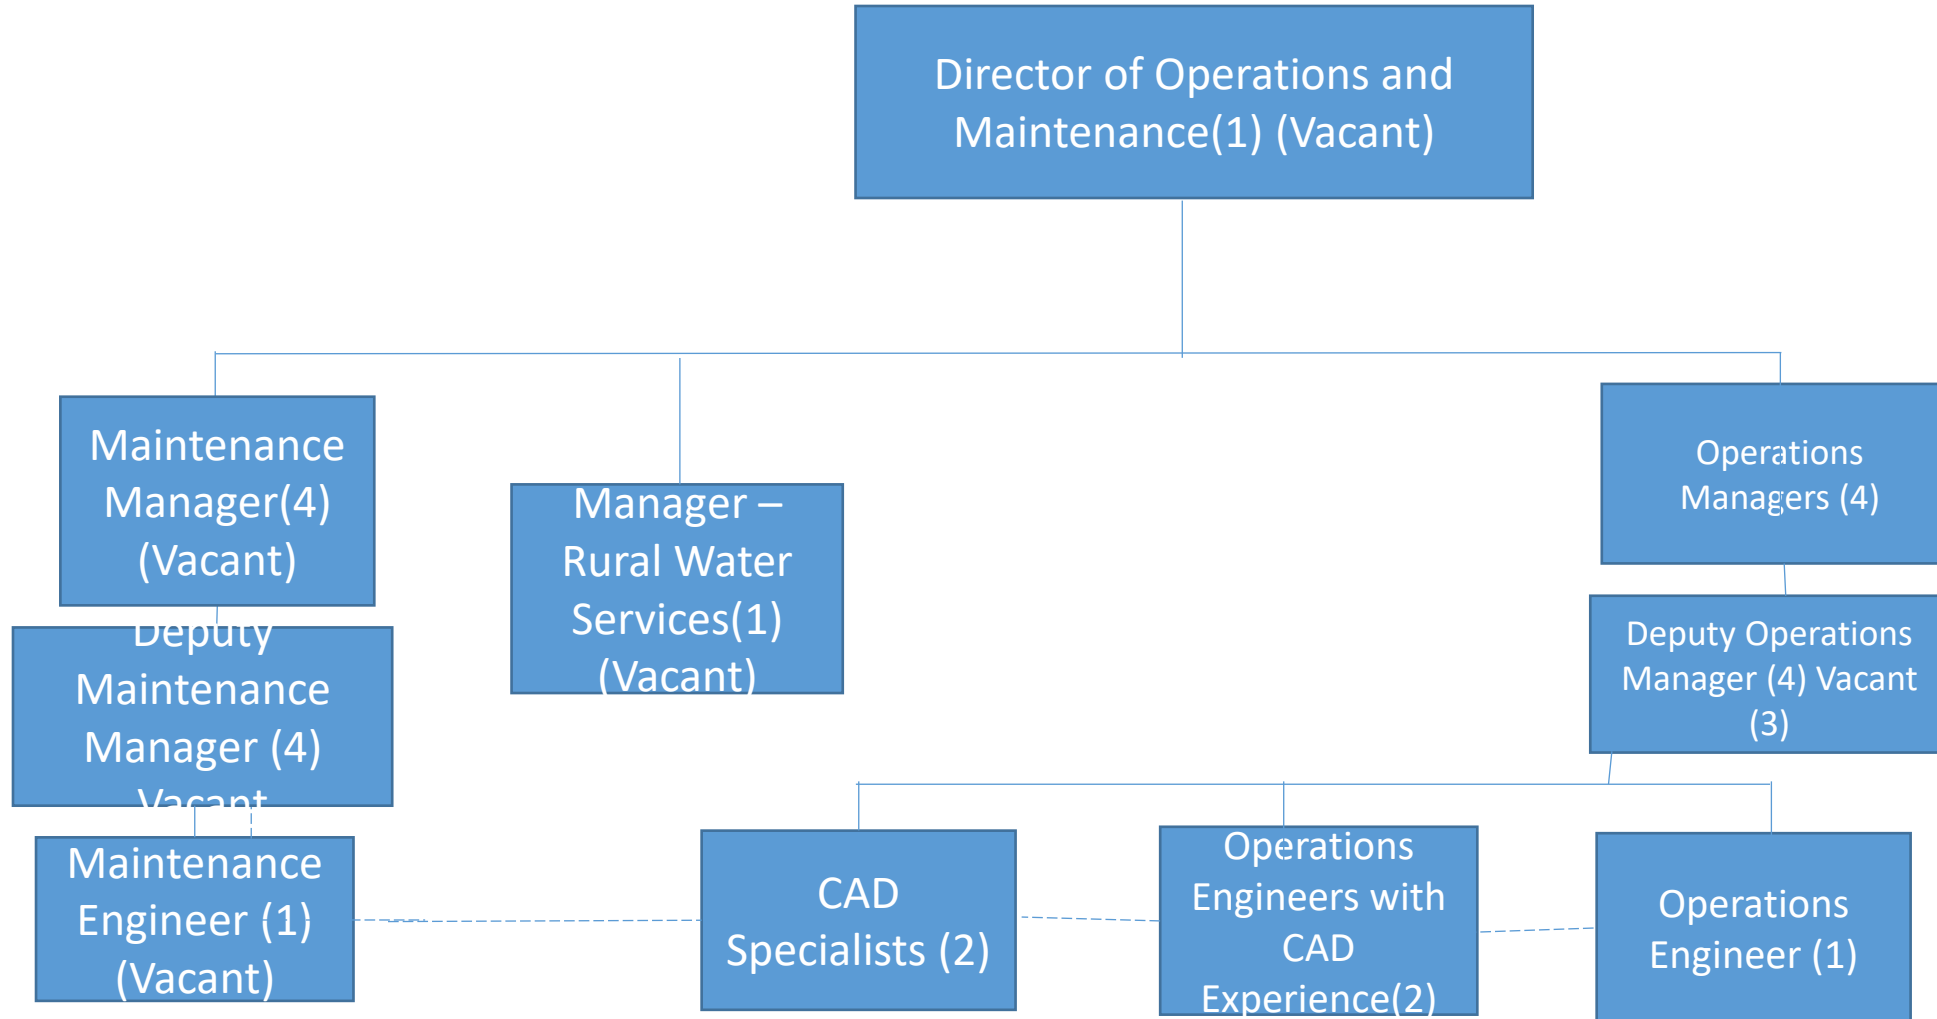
Director of Operations and Maintenance(1) (Vacant)

Maintenance Manager(4) (Vacant)

Manager – Rural Water Services(1) (Vacant)

Operations Managers (4)

Deputy Maintenance Manager (4) Vacant

Deputy Operations Manager (4) Vacant (3)

Maintenance Engineer (1) (Vacant)

CAD Specialists (2)

Operations Engineers with CAD Experience(2)

Operations Engineer (1)